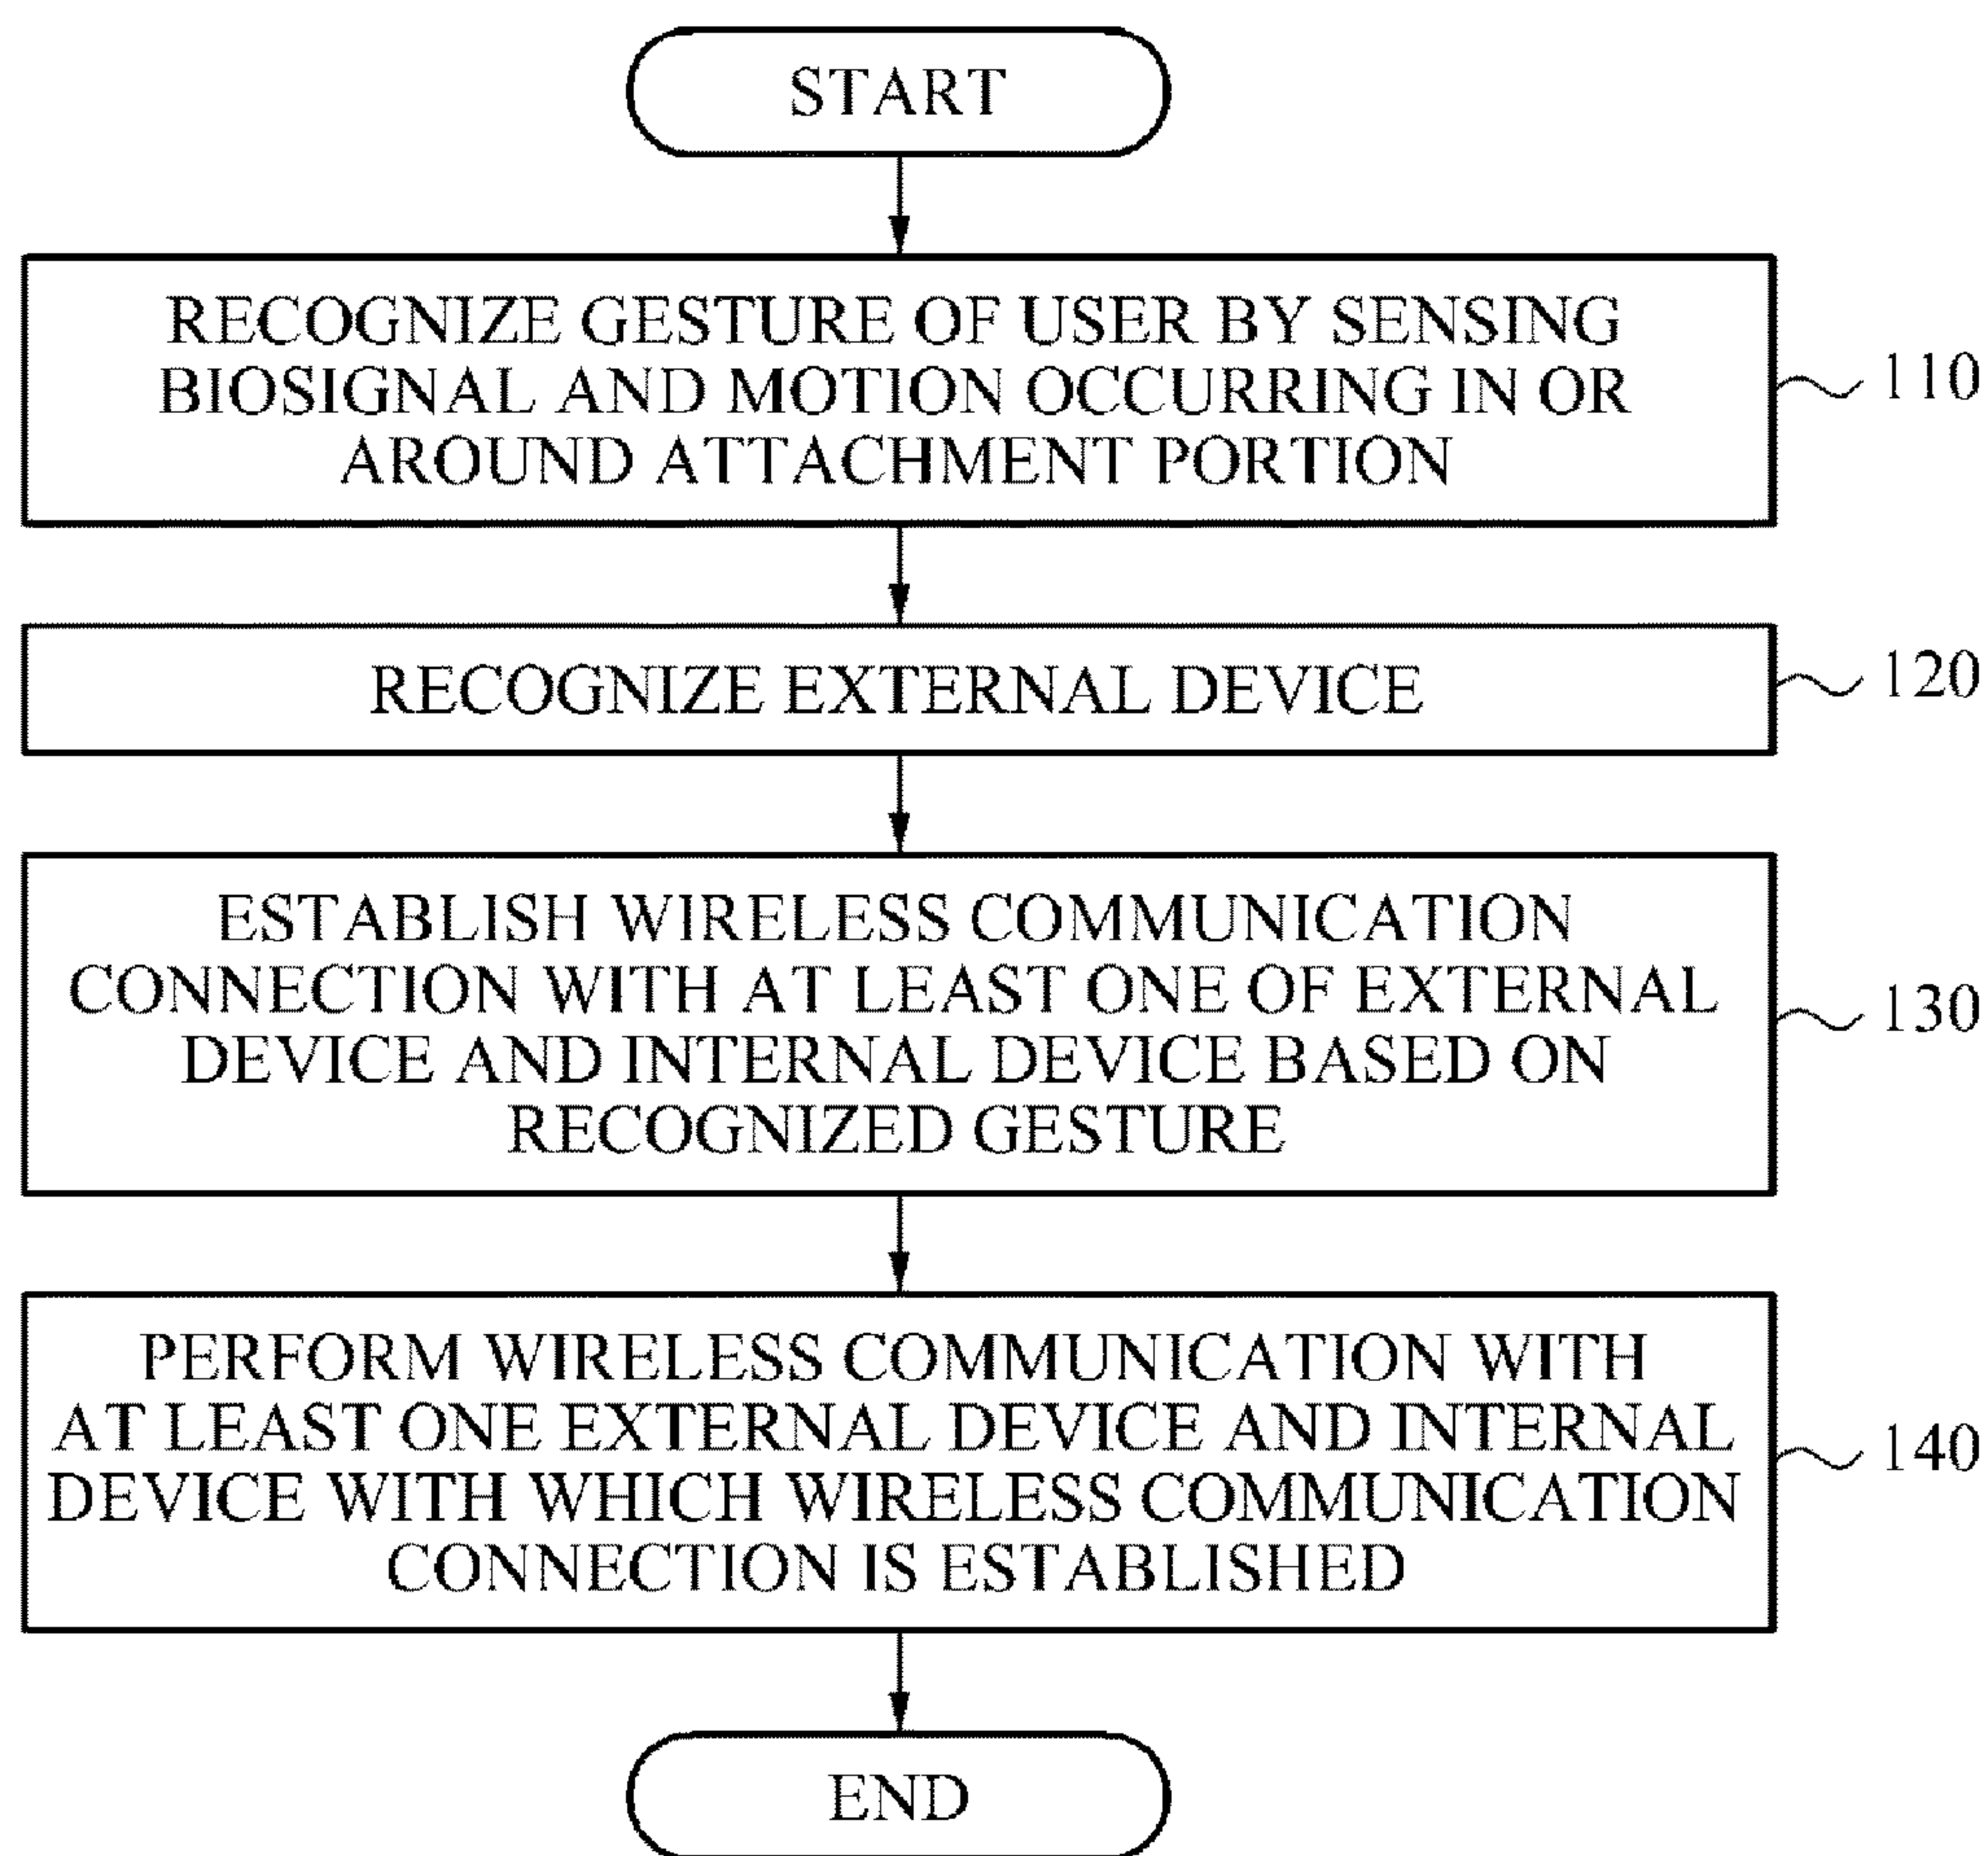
START

RECOGNIZE GESTURE OF USER BY SENSING BIOSIGNAL AND MOTION OCCURRING IN OR AROUND ATTACHMENT PORTION

110

RECOGNIZE EXTERNAL DEVICE

120

ESTABLISH WIRELESS COMMUNICATION CONNECTION WITH AT LEAST ONE OF EXTERNAL DEVICE AND INTERNAL DEVICE BASED ON RECOGNIZED GESTURE

130

PERFORM WIRELESS COMMUNICATION WITH AT LEAST ONE EXTERNAL DEVICE AND INTERNAL DEVICE WITH WHICH WIRELESS COMMUNICATION CONNECTION IS ESTABLISHED

140

END